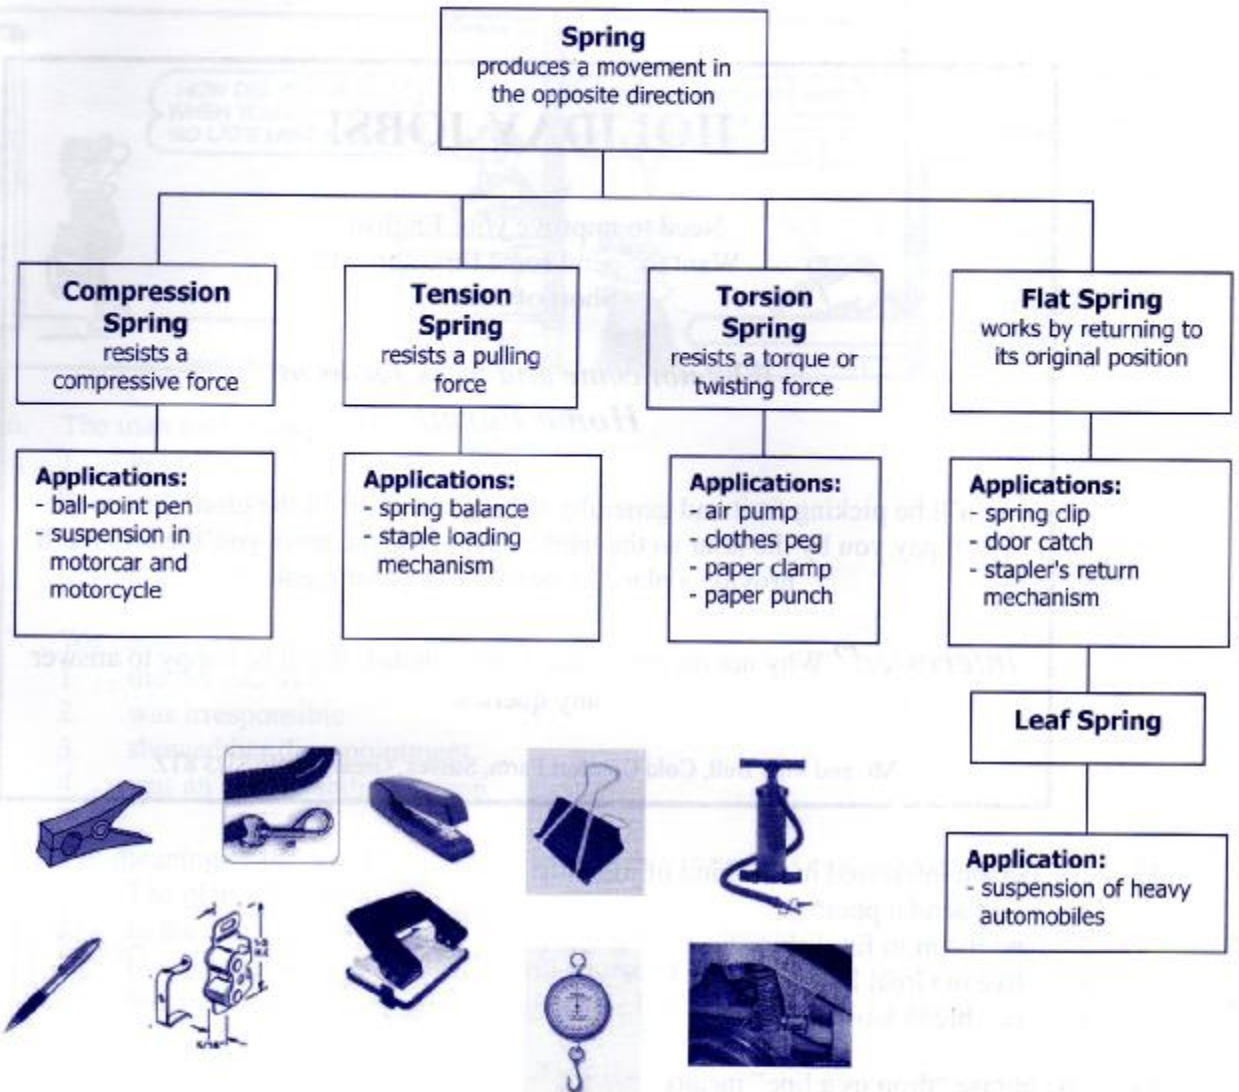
Spring
produces a movement in the opposite direction

Compression Spring
resists a compressive force

Applications:
- ball-point pen
- suspension in motorcar and motorcycle

Tension Spring
resists a pulling force

Applications:
- spring balance
- staple loading mechanism

Torsion Spring
resists a torque or twisting force

Applications:
- air pump
- clothes peg
- paper clamp
- paper punch

Flat Spring
works by returning to its original position

Applications:
- spring clip
- door catch
- stapler's return mechanism

Leaf Spring

Application:
- suspension of heavy automobiles